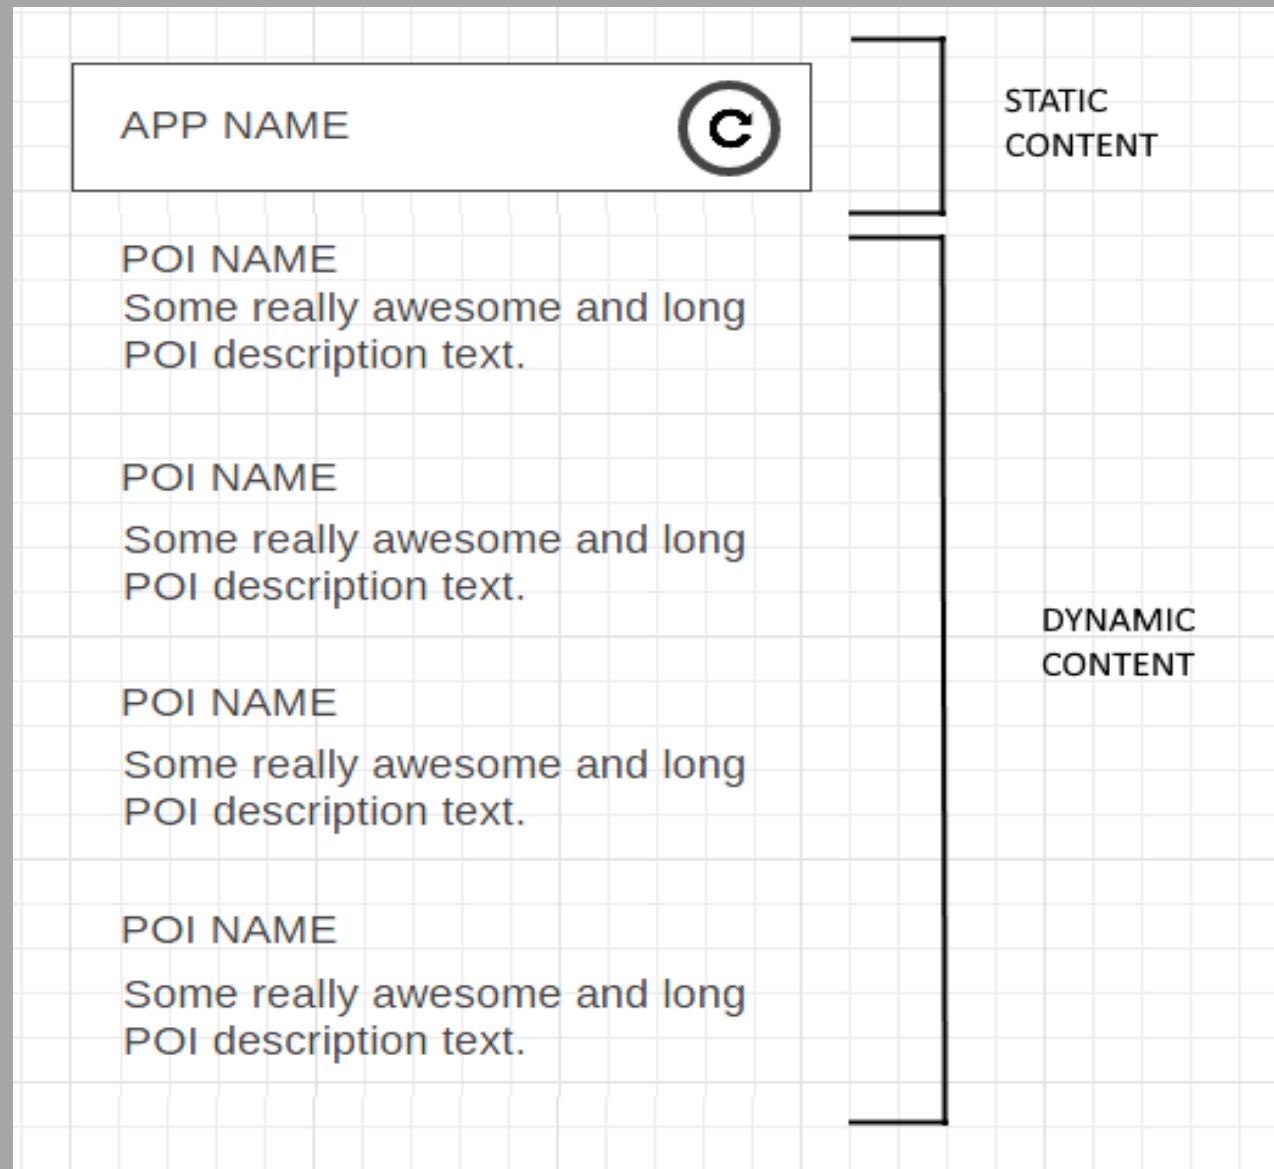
APP NAME

STATIC CONTENT

POI NAME
Some really awesome and long POI description text.

POI NAME
Some really awesome and long POI description text.

DYNAMIC CONTENT

POI NAME
Some really awesome and long POI description text.

POI NAME
Some really awesome and long POI description text.